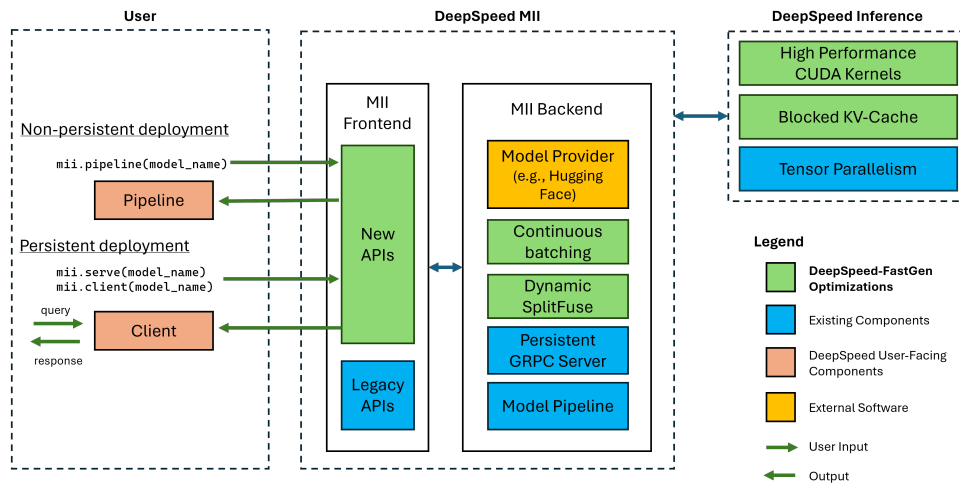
User

Non-persistent deployment

mii.pipeline(model_name)

Pipeline

Persistent deployment

mii.serve(model_name)
mii.client(model_name)

query

response

Client

DeepSpeed MII

MII Frontend

New APIs

Legacy APIs

MII Backend

Model Provider (e.g., Hugging Face)

Continuous batching

Dynamic SplitFuse

Persistent GRPC Server

Model Pipeline

DeepSpeed Inference

High Performance CUDA Kernels

Blocked KV-Cache

Tensor Parallelism

Legend

DeepSpeed-FastGen Optimizations

Existing Components

DeepSpeed User-Facing Components

External Software

User Input

Output